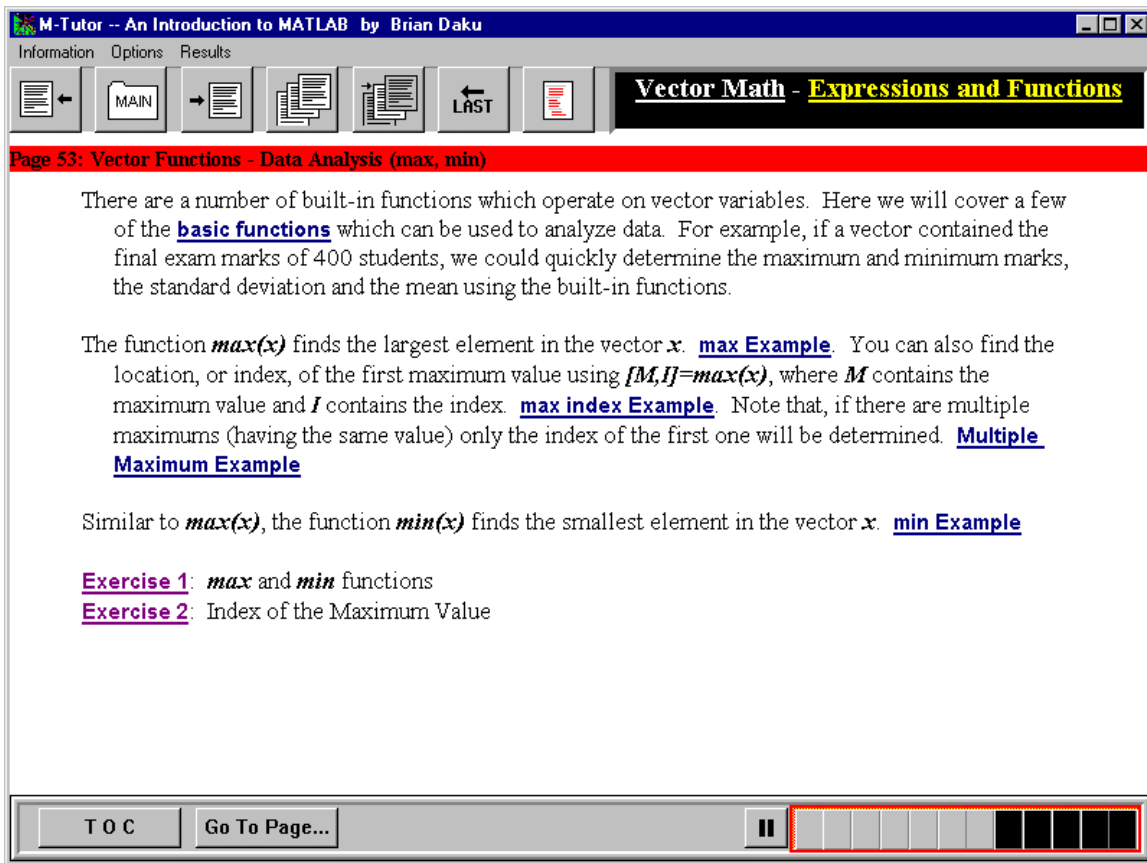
M-Tutor -- An Introduction to MATLAB by Brian Daku

Information Options Results

MAIN

LAST

Vector Math - Expressions and Functions

Page 53: Vector Functions - Data Analysis (max, min)

There are a number of built-in functions which operate on vector variables. Here we will cover a few of the basic functions which can be used to analyze data. For example, if a vector contained the final exam marks of 400 students, we could quickly determine the maximum and minimum marks, the standard deviation and the mean using the built-in functions.

The function max(x) finds the largest element in the vector x. max Example. You can also find the location, or index, of the first maximum value using [M,I]=max(x), where M contains the maximum value and I contains the index. max index Example. Note that, if there are multiple maximums (having the same value) only the index of the first one will be determined. Multiple Maximum Example

Similar to max(x), the function min(x) finds the smallest element in the vector x. min Example

Exercise 1: max and min functions
Exercise 2: Index of the Maximum Value

TOC Go To Page...